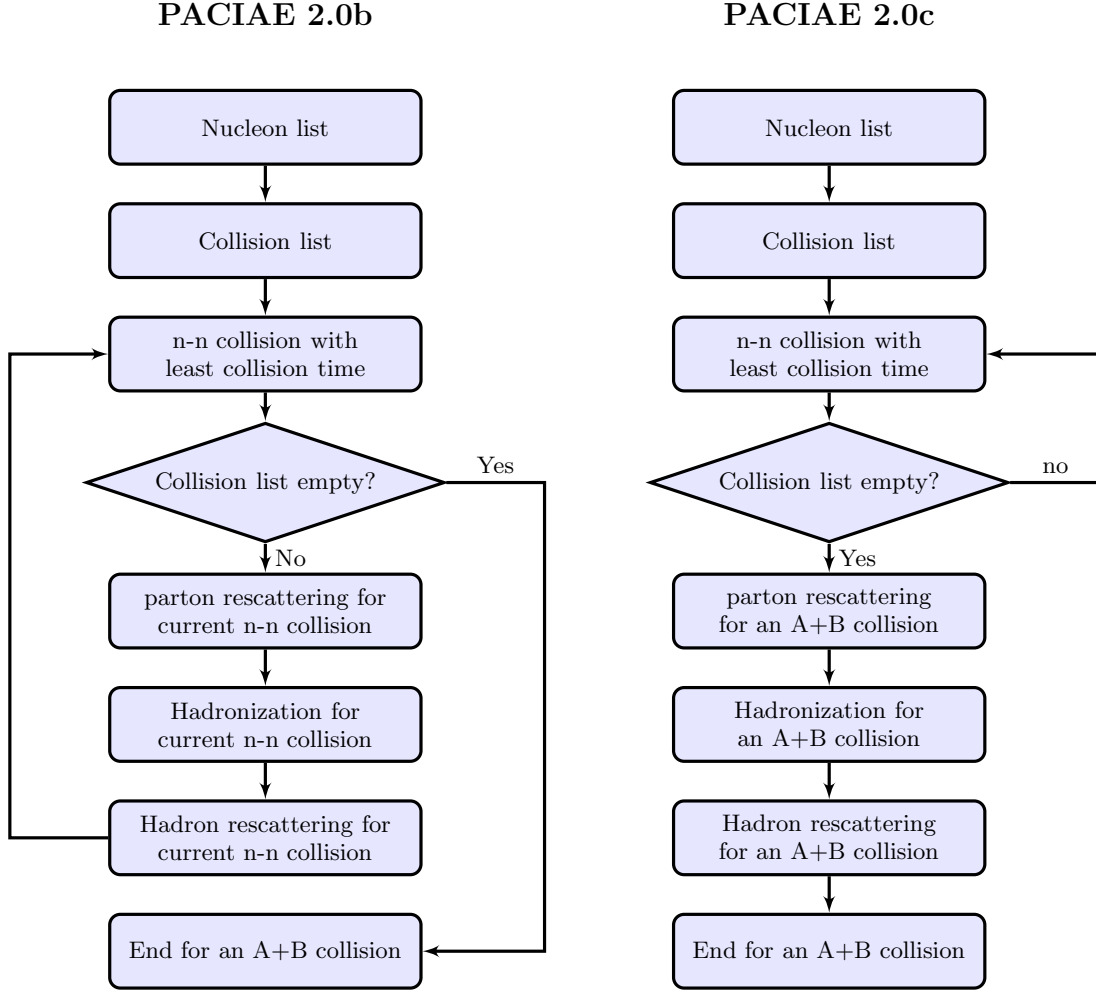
PACIAE 2.0b

Nucleon list

Collision list

n-n collision with least collision time

Collision list empty?

Yes

No

parton rescattering for current n-n collision

Hadronization for current n-n collision

Hadron rescattering for current n-n collision

End for an A+B collision

PACIAE 2.0c

Nucleon list

Collision list

n-n collision with least collision time

Collision list empty?

no

Yes

parton rescattering for an A+B collision

Hadronization for an A+B collision

Hadron rescattering for an A+B collision

End for an A+B collision